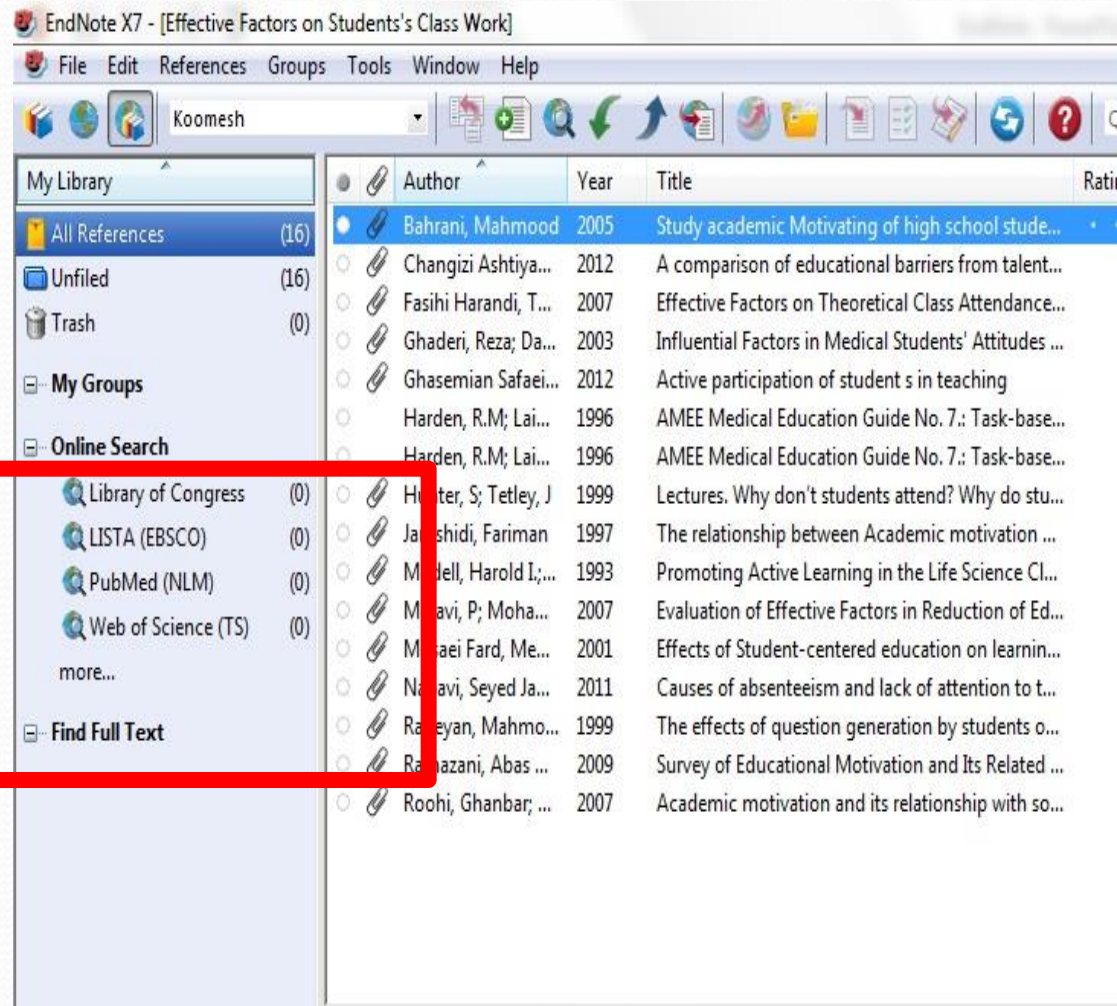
EndNote X7 - [Effective Factors on Students's Class Work]

File Edit References Groups Tools Window Help

Koomesh

My Library

All References (16)
Unfiled (16)
Trash (0)

My Groups

Online Search
Library of Congress (0)
LISTA (EBSCO) (0)
PubMed (NLM) (0)
Web of Science (TS) (0)
more...

Find Full Text

| Author | Year | Title | Ratin |
|---|---|---|---|
| Bahrani, Mahmood | 2005 | Study academic Motivating of high school stude... | |
| Changizi Ashtiya... | 2012 | A comparison of educational barriers from talent... | |
| Fasihi Harandi, T... | 2007 | Effective Factors on Theoretical Class Attendance... | |
| Ghaderi, Reza; Da... | 2003 | Influential Factors in Medical Students' Attitudes ... | |
| Ghasemian Safaei... | 2012 | Active participation of student s in teaching | |
| Harden, R.M; Lai... | 1996 | AMEE Medical Education Guide No. 7.: Task-base... | |
| Harden, R.M; Lai... | 1996 | AMEE Medical Education Guide No. 7.: Task-base... | |
| H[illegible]ter, S; Tetley, J | 1999 | Lectures. Why don't students attend? Why do stu... | |
| Ja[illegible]shidi, Fariman | 1997 | The relationship between Academic motivation ... | |
| M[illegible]dell, Harold I.;... | 1993 | Promoting Active Learning in the Life Science Cl... | |
| M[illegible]avi, P; Moha... | 2007 | Evaluation of Effective Factors in Reduction of Ed... | |
| M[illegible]saei Fard, Me... | 2001 | Effects of Student-centered education on learnin... | |
| Na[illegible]avi, Seyed Ja... | 2011 | Causes of absenteeism and lack of attention to t... | |
| Ra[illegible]eyan, Mahmo... | 1999 | The effects of question generation by students o... | |
| Ra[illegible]azani, Abas ... | 2009 | Survey of Educational Motivation and Its Related ... | |
| Roohi, Ghanbar; ... | 2007 | Academic motivation and its relationship with so... | |